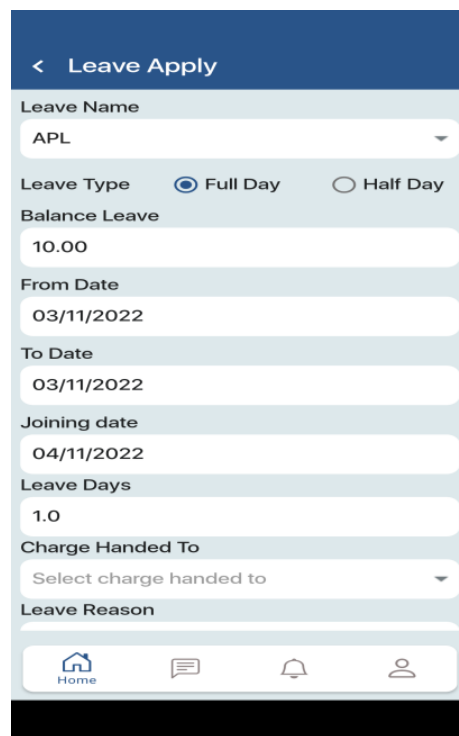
Leave Apply

Leave Name
APL

Leave Type
Full Day
Half Day

Balance Leave
10.00

From Date
03/11/2022

To Date
03/11/2022

Joining date
04/11/2022

Leave Days
1.0

Charge Handed To
Select charge handed to

Leave Reason

Home